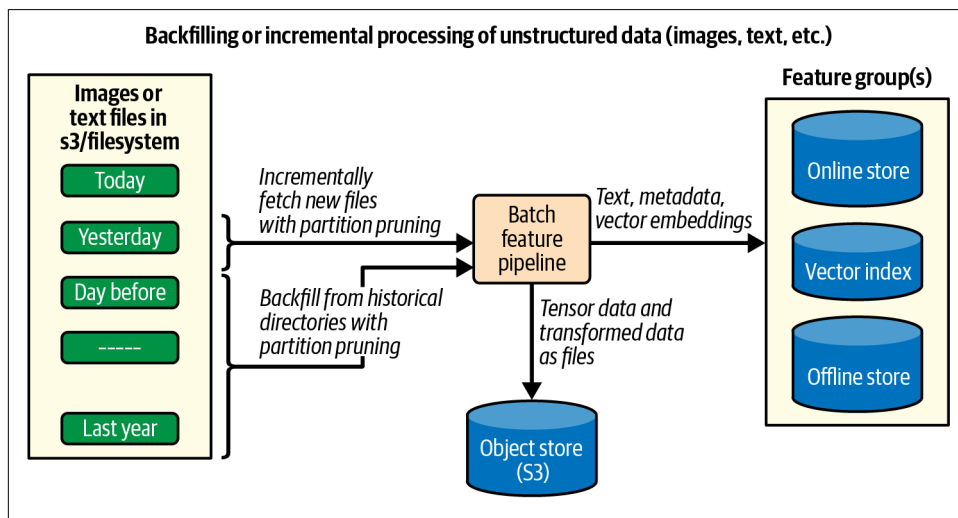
Backfilling or incremental processing of unstructured data (images, text, etc.)

Images or text files in s3/filesystem

Today

Yesterday

Day before

-----

Last year

Incrementally fetch new files with partition pruning

Backfill from historical directories with partition pruning

Batch feature pipeline

Text, metadata, vector embeddings

Tensor data and transformed data as files

Object store (S3)

Feature group(s)

Online store

Vector index

Offline store